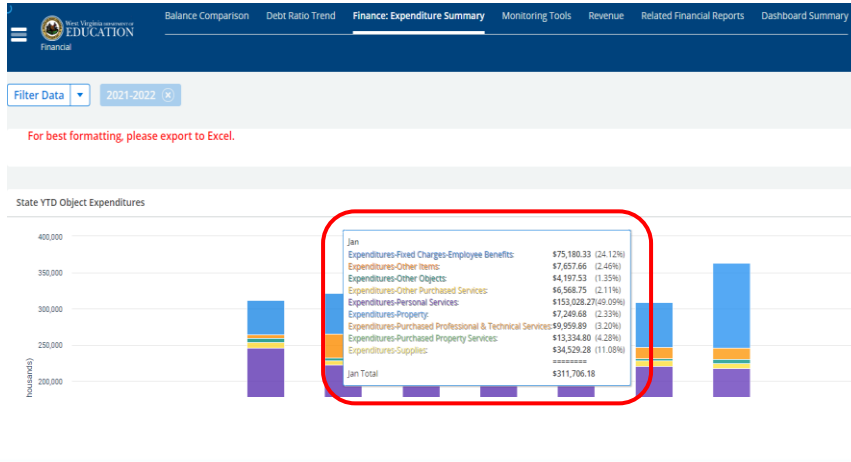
West Virginia DEPARTMENT OF EDUCATION
Financial

Balance Comparison Debt Ratio Trend Finance: Expenditure Summary Monitoring Tools Revenue Related Financial Reports Dashboard Summary

Filter Data 2021-2022

For best formatting, please export to Excel.

State YTD Object Expenditures

400,000
350,000
300,000
250,000
200,000
housands)

Jan
Expenditures-Fixed Charges-Employee Benefits: $75,180.33 (24.12%)
Expenditures-Other Items: $7,657.66 (2.46%)
Expenditures-Other Objects: $4,197.53 (1.35%)
Expenditures-Other Purchased Services: $6,568.75 (2.11%)
Expenditures-Personal Services: $153,028.27(49.09%)
Expenditures-Property: $7,249.68 (2.33%)
Expenditures-Purchased Professional & Technical Services: $9,959.89 (3.20%)
Expenditures-Purchased Property Services: $13,334.80 (4.28%)
Expenditures-Supplies: $34,529.28 (11.08%)
========
Jan Total $311,706.18